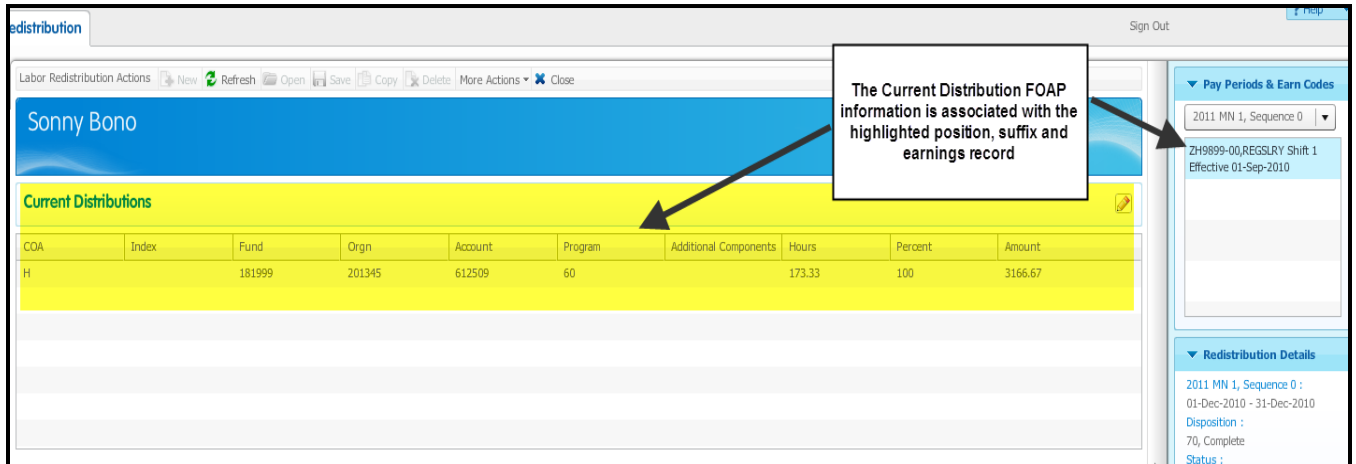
edistribution

Sign Out

Help

Labor Redistribution Actions New Refresh Open Save Copy Delete More Actions Close

Sonny Bono

The Current Distribution FOAP information is associated with the highlighted position, suffix and earnings record

Current Distributions

| COA | Index | Fund | Orgn | Account | Program | Additional Components | Hours | Percent | Amount |
|---|---|---|---|---|---|---|---|---|---|
| H | | 181999 | 201345 | 612509 | 60 | | 173.33 | 100 | 3166.67 |

Pay Periods & Earn Codes

2011 MN 1, Sequence 0

ZH9899-00,REGSLRY Shift 1 Effective 01-Sep-2010

Redistribution Details

2011 MN 1, Sequence 0 :

01-Dec-2010 - 31-Dec-2010

Disposition :

70, Complete

Status :